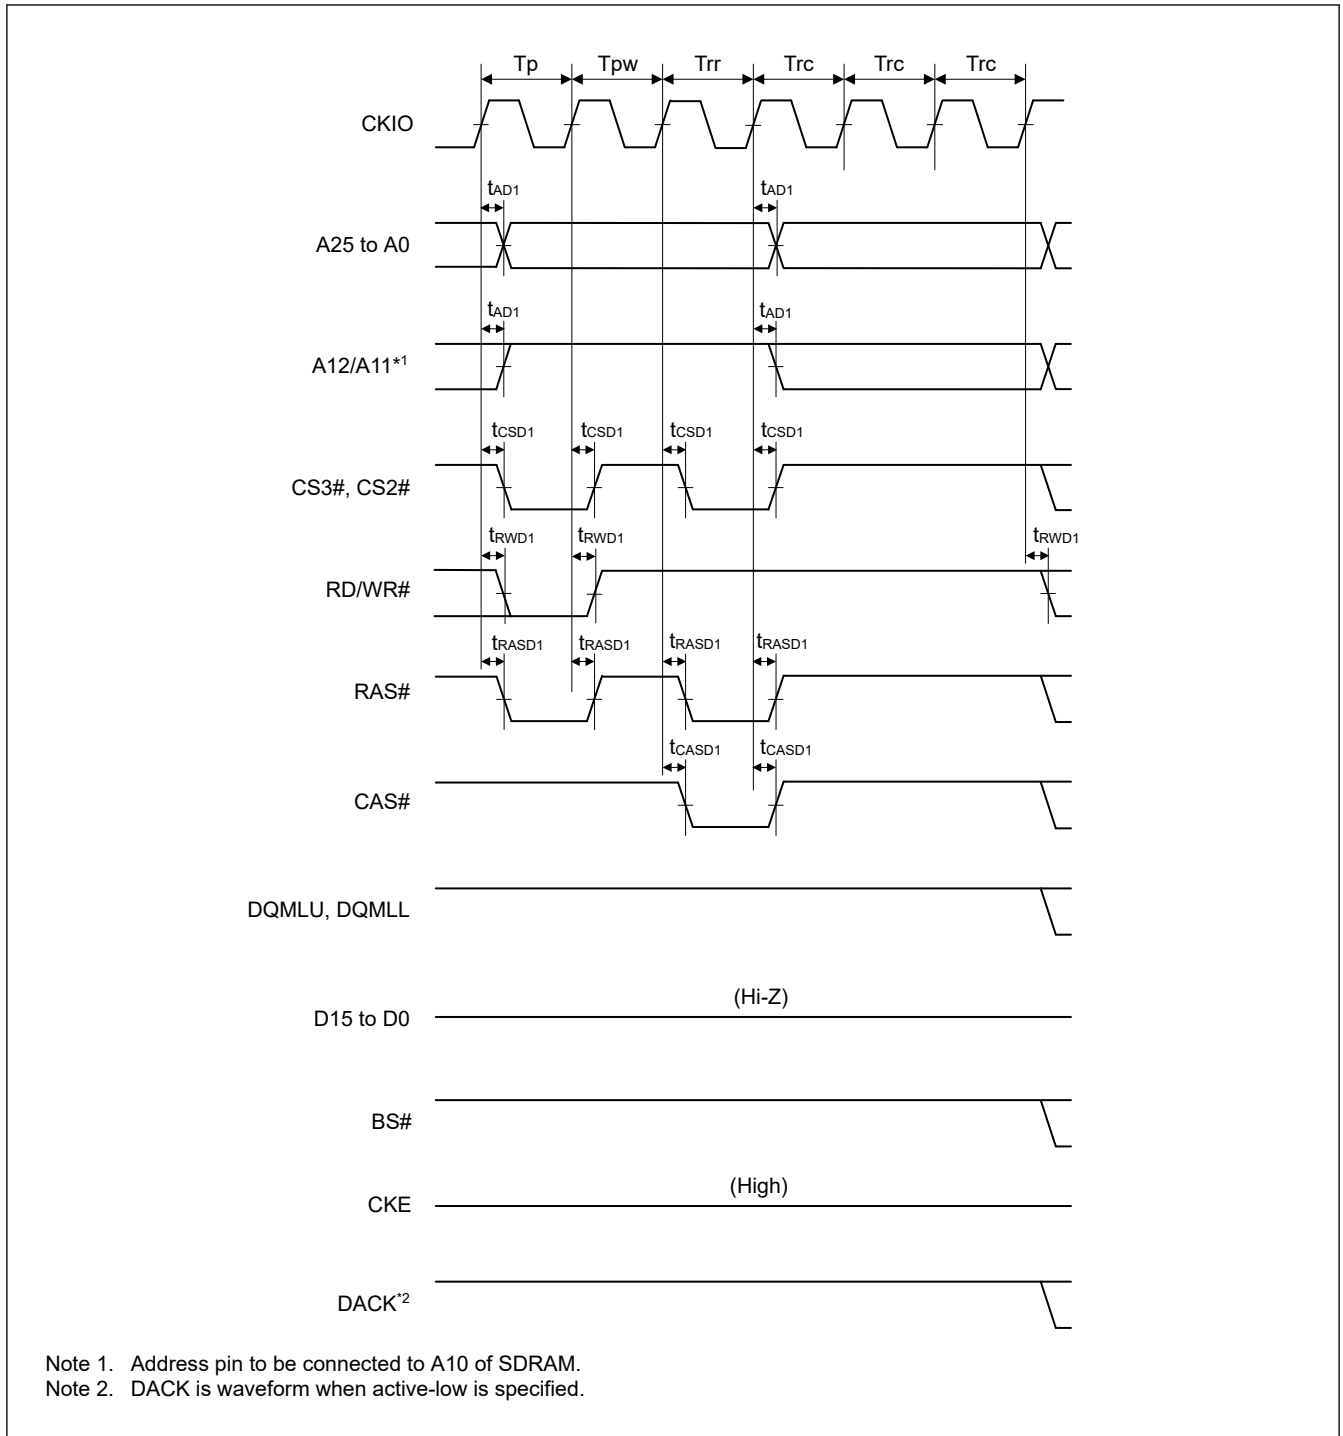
Tp Tpw Trr Trc Trc Trc

CKIO

$t_{AD1}$ $t_{AD1}$

A25 to A0

$t_{AD1}$ $t_{AD1}$

A12/A11*1

$t_{CSD1}$ $t_{CSD1}$ $t_{CSD1}$ $t_{CSD1}$

CS3#, CS2#

$t_{RWD1}$ $t_{RWD1}$ $t_{RWD1}$

RD/WR#

$t_{RASD1}$ $t_{RASD1}$ $t_{RASD1}$ $t_{RASD1}$

RAS#

$t_{CASD1}$ $t_{CASD1}$

CAS#

DQMLU, DQMLL

D15 to D0 (Hi-Z)

BS#

CKE (High)

DACK*2

Note 1. Address pin to be connected to A10 of SDRAM.
Note 2. DACK is waveform when active-low is specified.